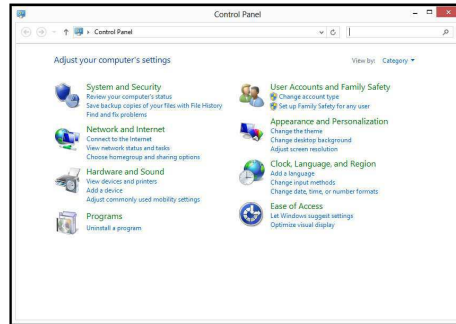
Control Panel

Control Panel

Adjust your computer's settings

View by: Category

System and Security
Review your computer's status
Save backup copies of your files with File History
Find and fix problems

Network and Internet
Connect to the Internet
View network status and tasks
Choose homegroup and sharing options

Hardware and Sound
View devices and printers
Add a device
Adjust commonly used mobility settings

Programs
Uninstall a program

User Accounts and Family Safety
Change account type
Set up Family Safety for any user

Appearance and Personalization
Change the theme
Change desktop background
Adjust screen resolution

Clock, Language, and Region
Add a language
Change input methods
Change date, time, or number formats

Ease of Access
Let Windows suggest settings
Optimize visual display